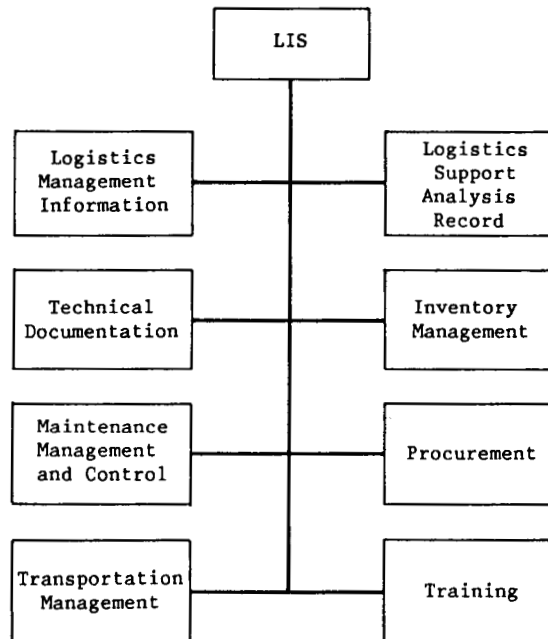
LIS

Logistics Management Information

Logistics Support Analysis Record

Technical Documentation

Inventory Management

Maintenance Management and Control

Procurement

Transportation Management

Training